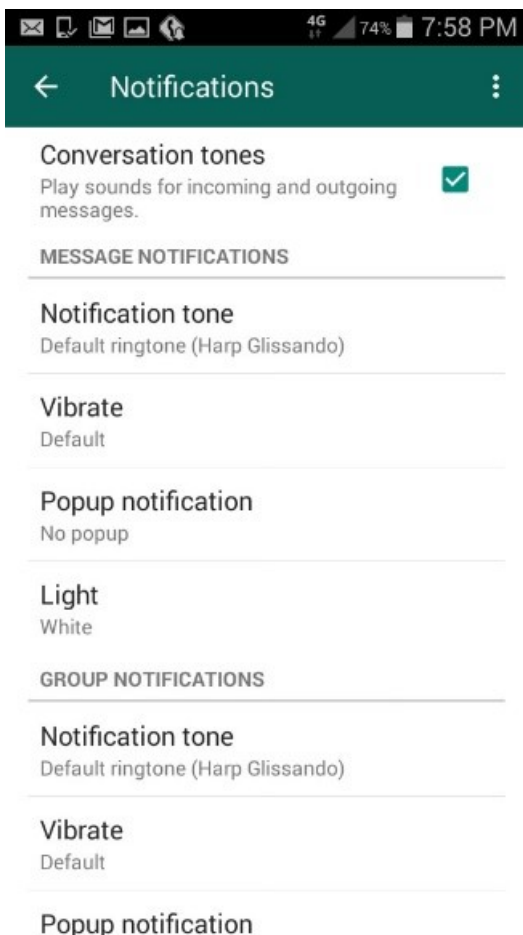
4G 74% 7:58 PM

← Notifications

Conversation tones
Play sounds for incoming and outgoing messages.

MESSAGE NOTIFICATIONS

Notification tone
Default ringtone (Harp Glissando)

Vibrate
Default

Popup notification
No popup

Light
White

GROUP NOTIFICATIONS

Notification tone
Default ringtone (Harp Glissando)

Vibrate
Default

Popup notification